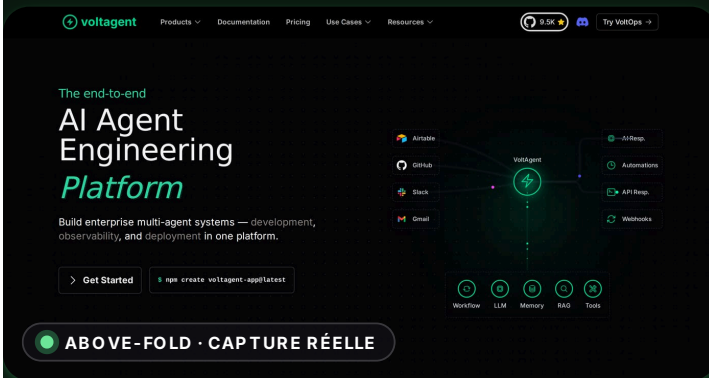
voltagent Products Documentation Pricing Use Cases Resources 9.5K Try VoltOps →

The end-to-end
AI Agent Engineering Platform

Build enterprise multi-agent systems — development, observability, and deployment in one platform.

Get Started

$ npm create voltagent-app@latest

Airtable
GitHub
Slack
Gmail

VoltAgent

AI Resp.
Automations
API Resp.
Webhooks

Workflow LLM Memory RAG Tools

ABOVE-FOLD · CAPTURE RÉELLE